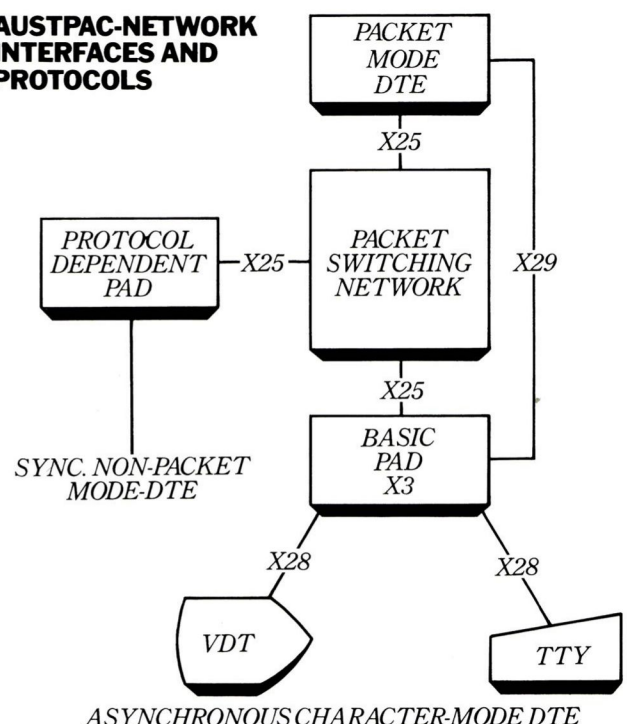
AUSTPAC-NETWORK INTERFACES AND PROTOCOLS

PACKET MODE DTE

X25

PROTOCOL DEPENDENT PAD

X25

PACKET SWITCHING NETWORK

X29

X25

SYNC. NON-PACKET MODE-DTE

BASIC PAD X3

X28

X28

VDT

TTY

ASYNCHRONOUS CHARACTER-MODE DTE